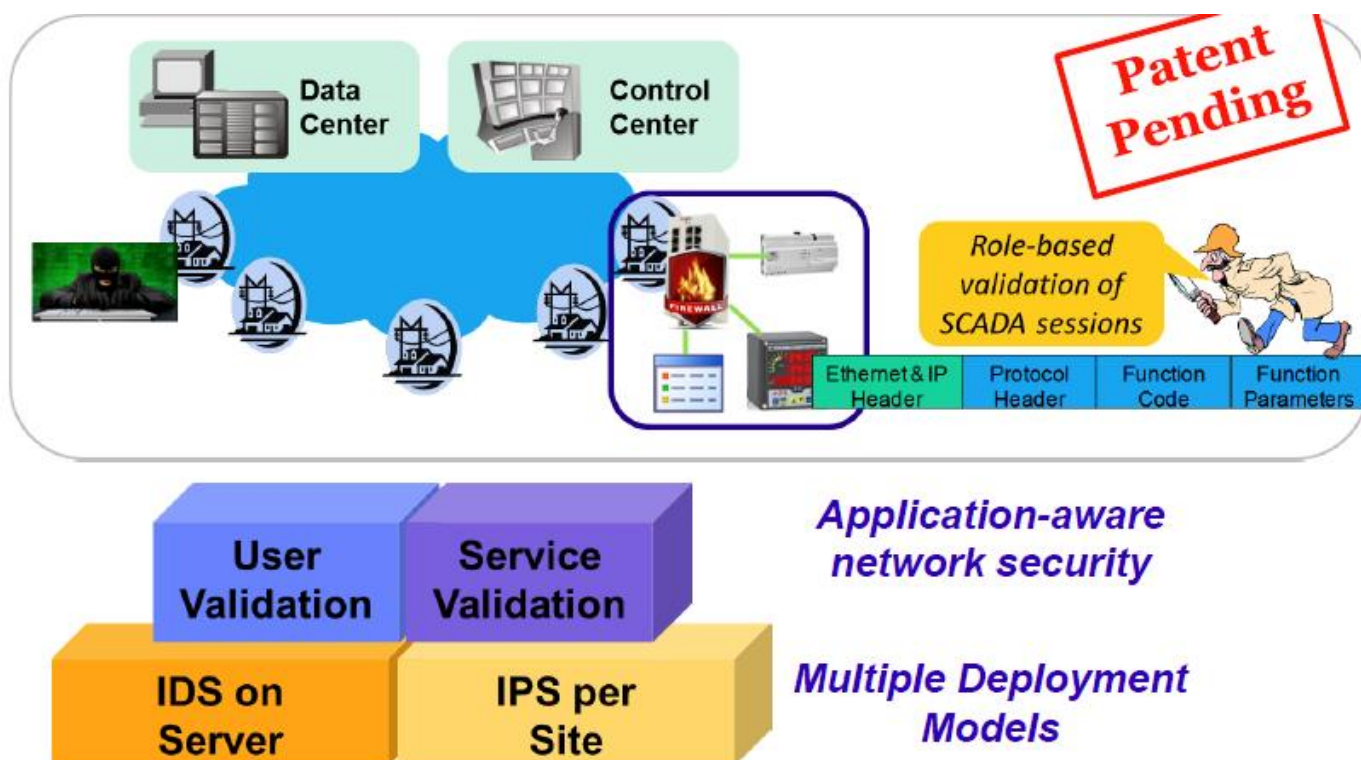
Data Center

Control Center

Patent Pending

FIREWALL

Role-based validation of SCADA sessions

| Ethernet & IP Header | Protocol Header | Function Code | Function Parameters |
|---|---|---|---|

User Validation

Service Validation

IDS on Server

IPS per Site

Application-aware network security

Multiple Deployment Models